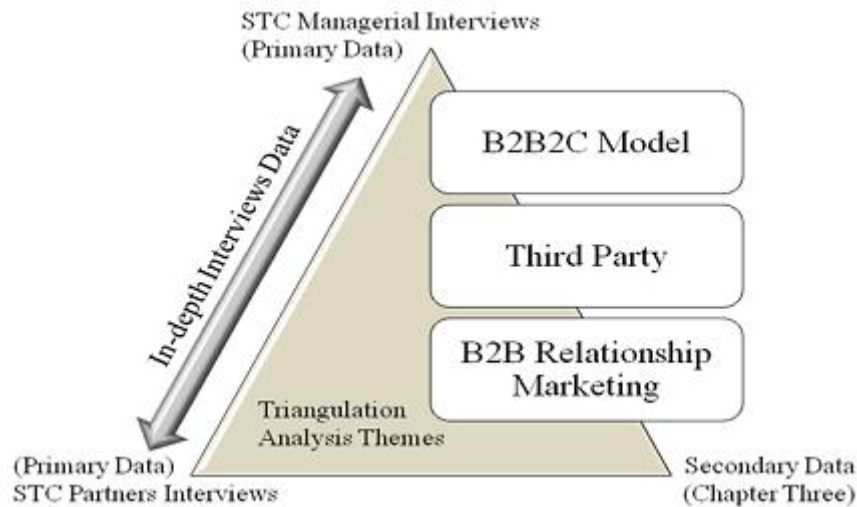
STC Managerial Interviews
(Primary Data)

In-depth Interviews Data

B2B2C Model

Third Party

B2B Relationship Marketing

Triangulation Analysis Themes

(Primary Data)
STC Partners Interviews

Secondary Data
(Chapter Three)